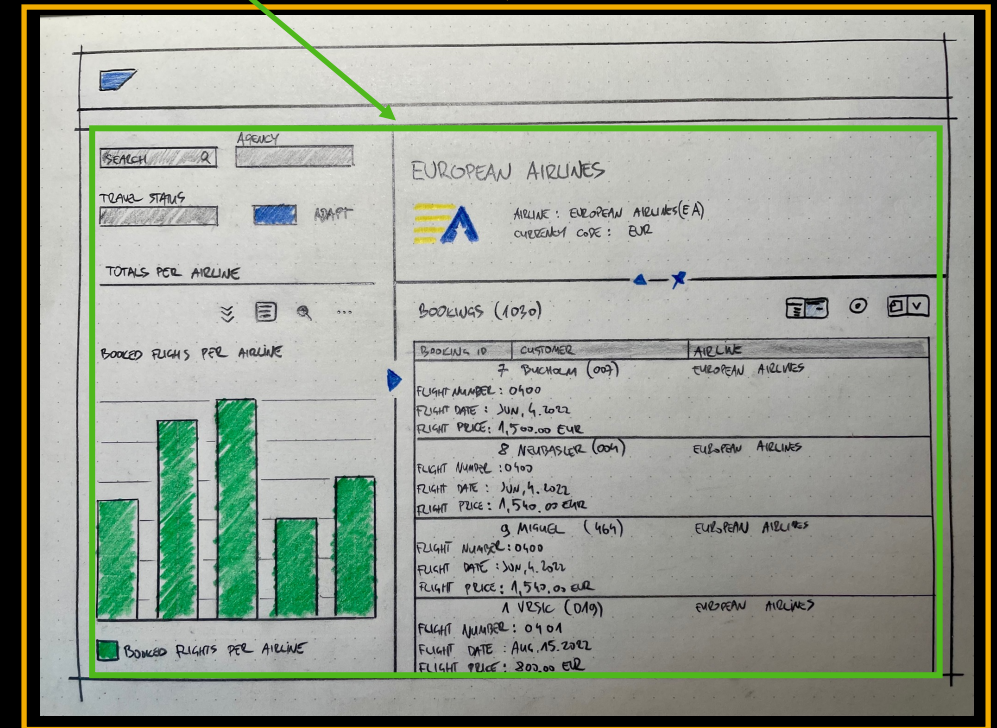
SEARCH
AGENCY
TRAVEL STATUS
ADAPT
TOTALS PER AIRLINE
...
BOOKED FLIGHTS PER AIRLINE
BOOKED FLIGHTS PER AIRLINE

EUROPEAN AIRLINES
AIRLINE : EUROPEAN AIRLINES (EA)
CURRENCY CODE : EUR

BOOKINGS (1030)

| BOOKING ID | CUSTOMER | AIRLINE |
|---|---|---|
| 7 BUCHOLM (007) FLIGHT NUMBER : 0400 FLIGHT DATE : JUN, 4. 2022 FLIGHT PRICE : 1,500.00 EUR | | EUROPEAN AIRLINES |
| 8 NEUBASLER (004) FLIGHT NUMBER : 0400 FLIGHT DATE : JUN, 4. 2022 FLIGHT PRICE : 1,540.00 EUR | | EUROPEAN AIRLINES |
| 9 MIGUEL (464) FLIGHT NUMBER : 0400 FLIGHT DATE : JUN, 4. 2022 FLIGHT PRICE : 1,540.00 EUR | | EUROPEAN AIRLINES |
| 1 VRSIC (019) FLIGHT NUMBER : 0401 FLIGHT DATE : AUG. 15. 2022 FLIGHT PRICE : 800.00 EUR | | EUROPEAN AIRLINES |